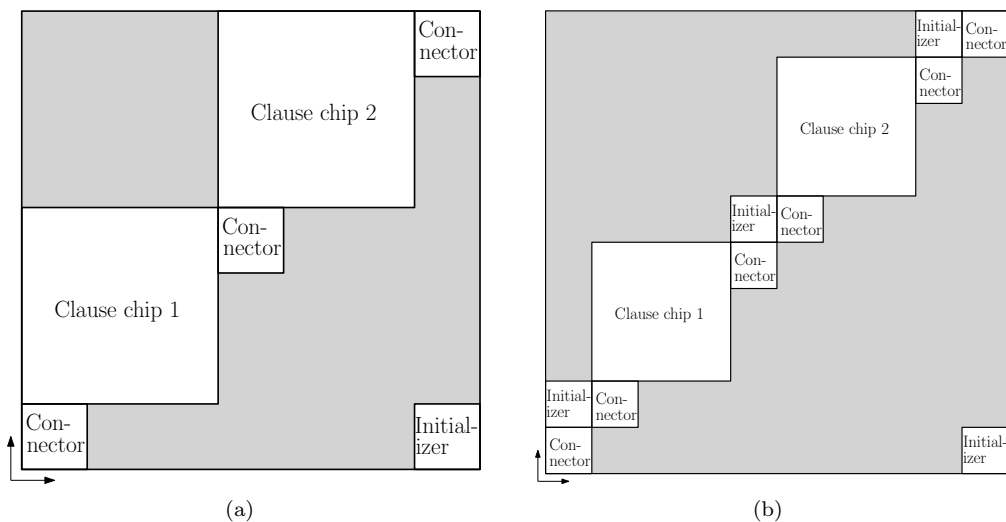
Connector

Clause chip 2

Connector

Clause chip 1

Connector

Initializer

(a)

Initializer

Connector

Connector

Clause chip 2

Initializer

Connector

Connector

Clause chip 1

Initializer

Connector

Connector

Initializer

(b)